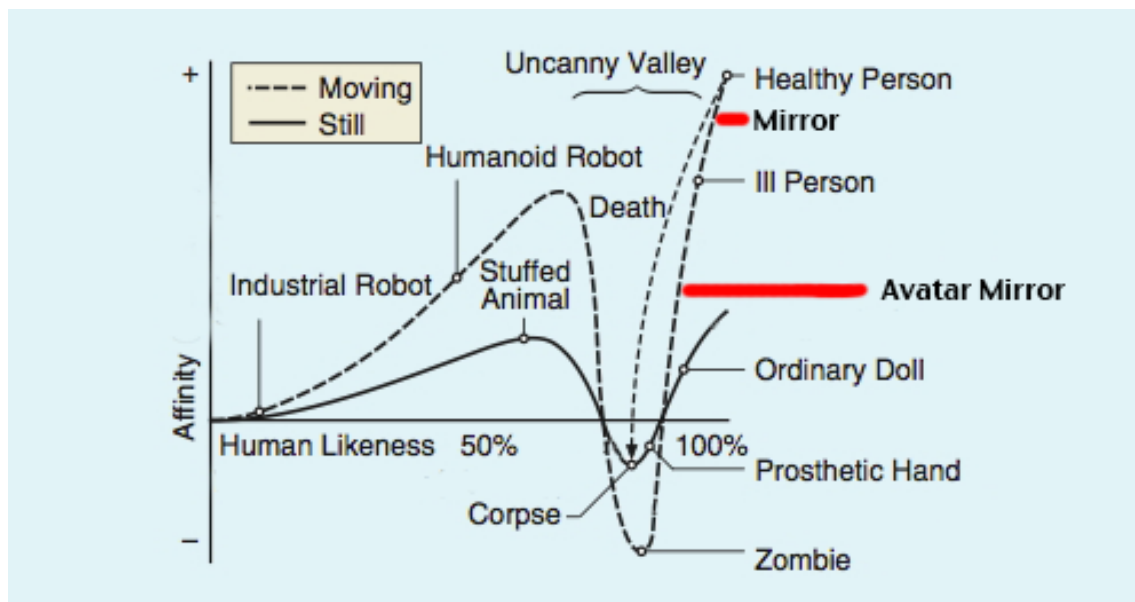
+
Moving
Still
Uncanny Valley
Healthy Person
Mirror
Humanoid Robot
Ill Person
Death
Industrial Robot
Stuffed Animal
Avatar Mirror
Affinity
Ordinary Doll
Human Likeness 50%
100%
Prosthetic Hand
Corpse
–
Zombie